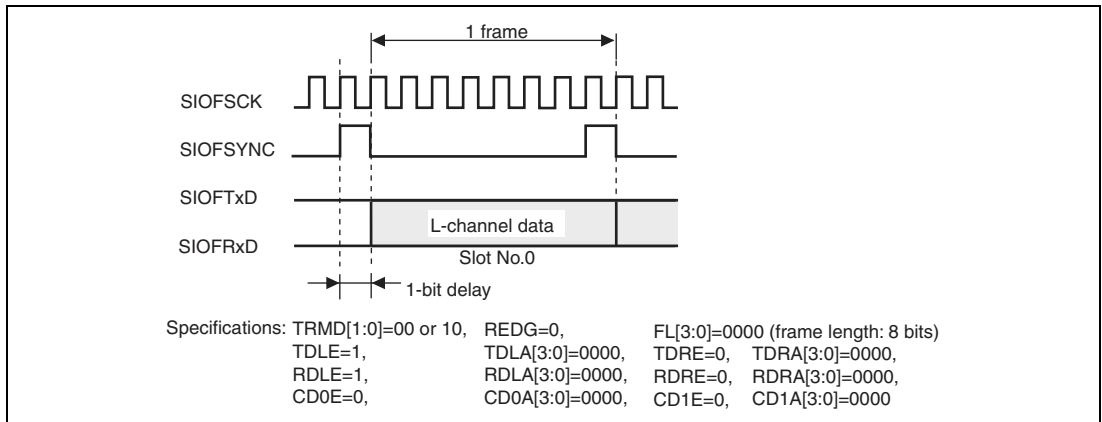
1 frame

SIOFSCK

SIOFSYNC

SIOFTxD

SIOFRxD

L-channel data

Slot No.0

1-bit delay

Specifications: TRMD[1:0]=00 or 10, REDG=0, FL[3:0]=0000 (frame length: 8 bits)
TDLE=1, TDLA[3:0]=0000, TDRE=0, TDRA[3:0]=0000,
RDLE=1, RDLA[3:0]=0000, RDRE=0, RDRA[3:0]=0000,
CD0E=0, CD0A[3:0]=0000, CD1E=0, CD1A[3:0]=0000